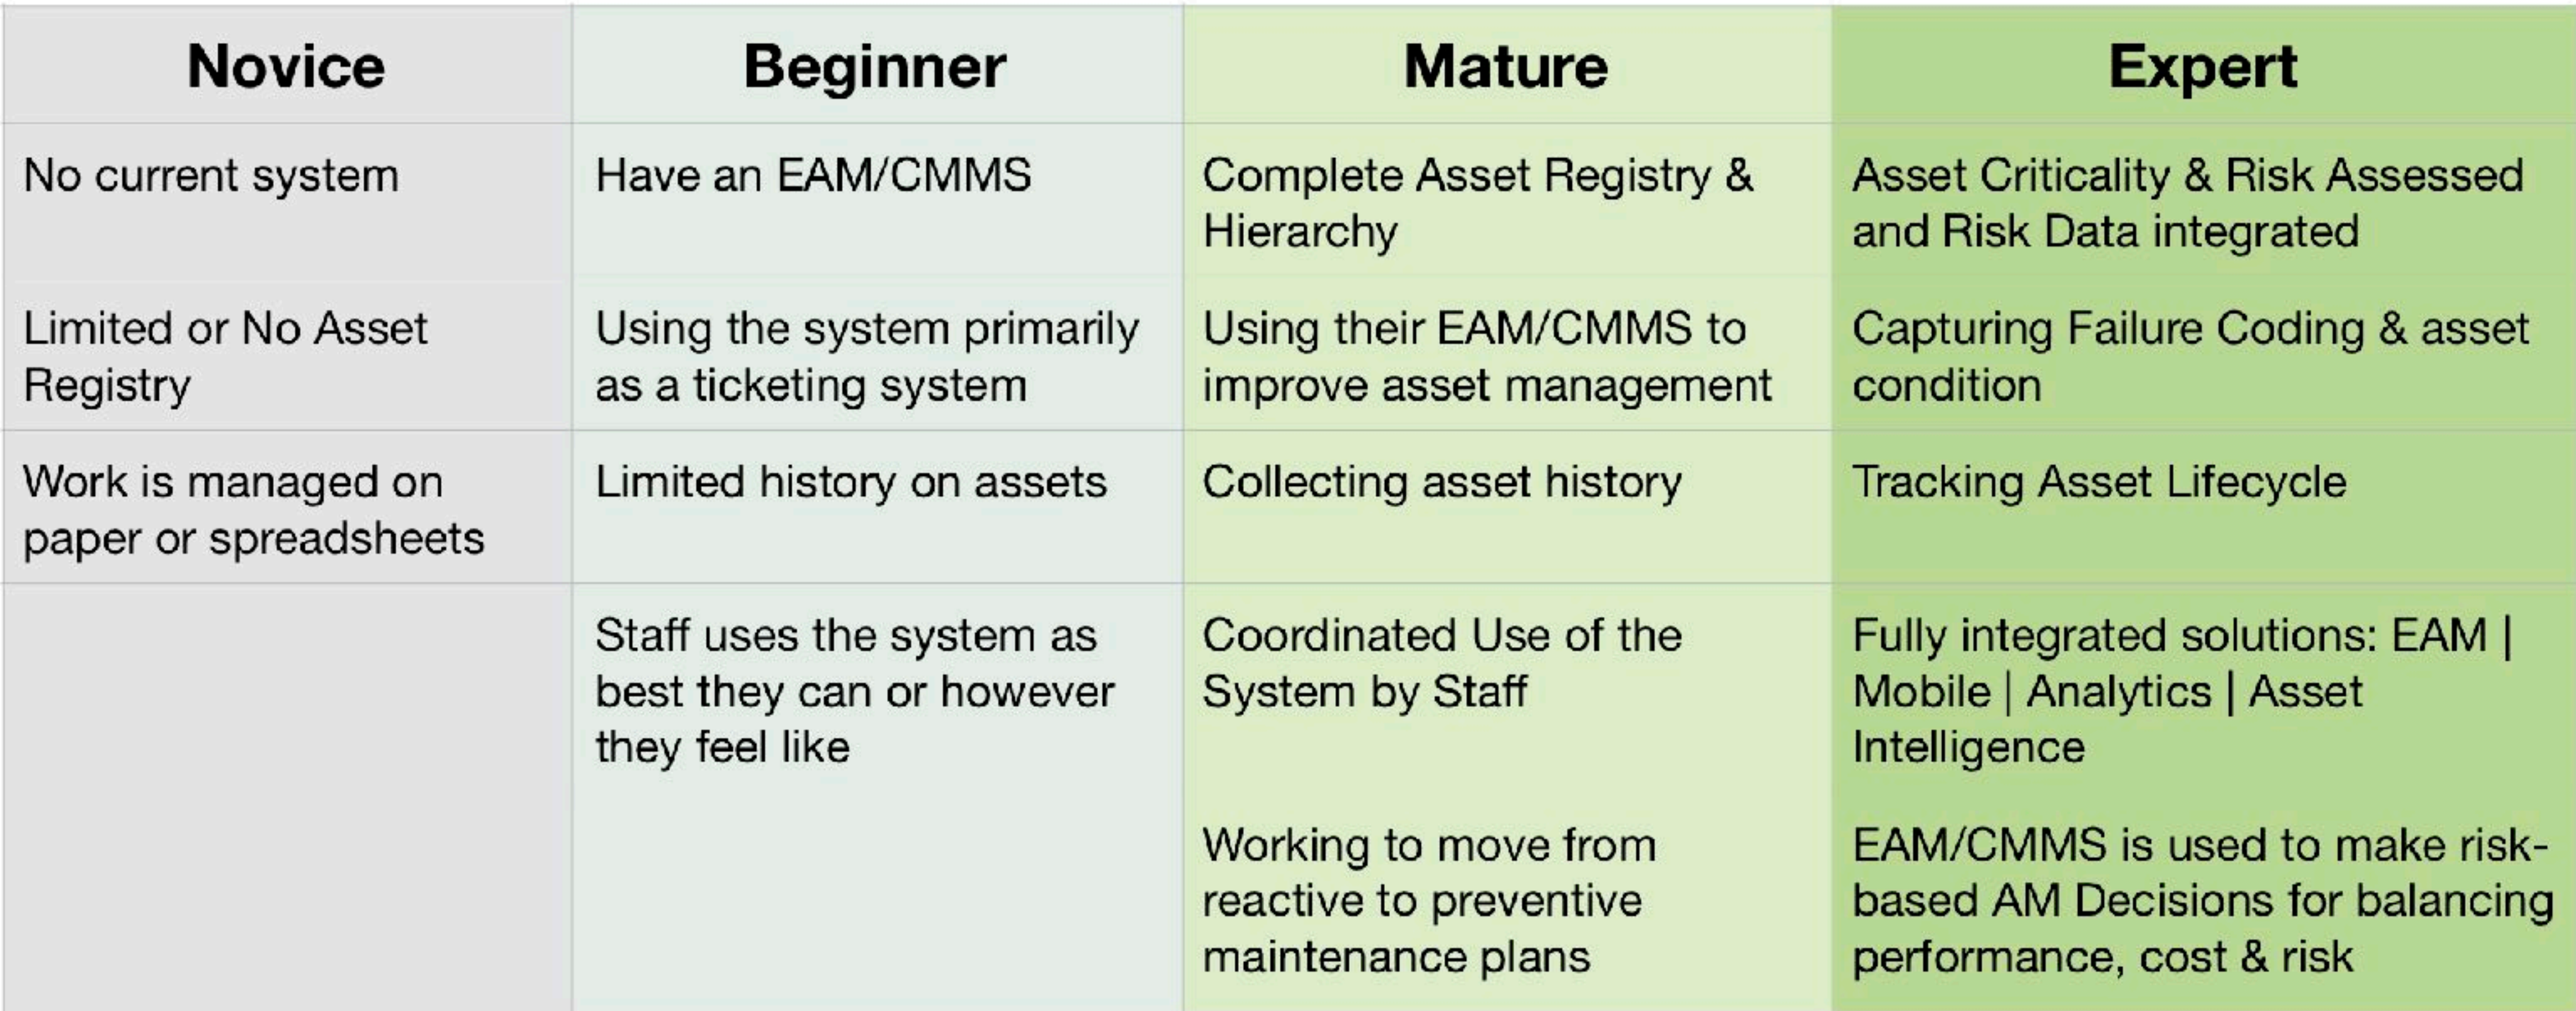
| Novice | Beginner | Mature | Expert |
|---|---|---|---|
| No current system | Have an EAM/CMMS | Complete Asset Registry & Hierarchy | Asset Criticality & Risk Assessed and Risk Data integrated |
| Limited or No Asset Registry | Using the system primarily as a ticketing system | Using their EAM/CMMS to improve asset management | Capturing Failure Coding & asset condition |
| Work is managed on paper or spreadsheets | Limited history on assets | Collecting asset history | Tracking Asset Lifecycle |
| | Staff uses the system as best they can or however they feel like | Coordinated Use of the System by Staff | Fully integrated solutions: EAM \| Mobile \| Analytics \| Asset Intelligence |
| | | Working to move from reactive to preventive maintenance plans | EAM/CMMS is used to make risk-based AM Decisions for balancing performance, cost & risk |